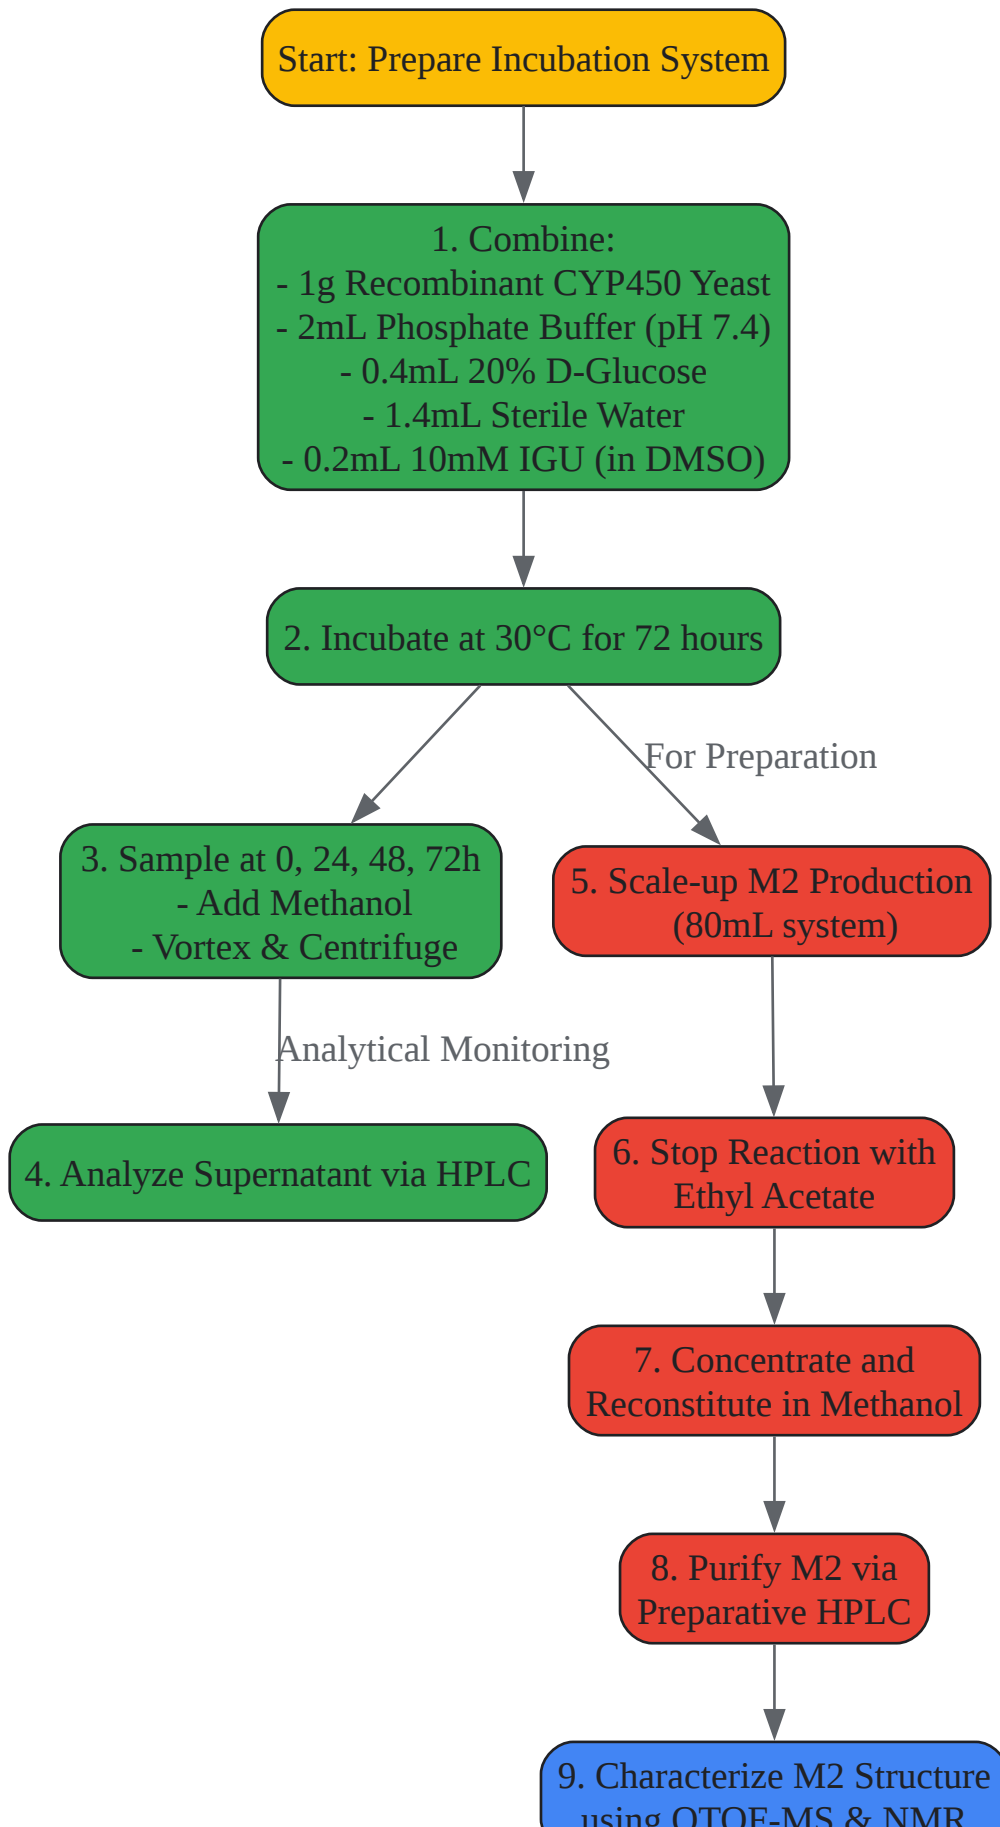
Start: Prepare Incubation System

1. Combine:
- 1g Recombinant CYP450 Yeast
- 2mL Phosphate Buffer (pH 7.4)
- 0.4mL 20% D-Glucose
- 1.4mL Sterile Water
- 0.2mL 10mM IGU (in DMSO)

2. Incubate at 30°C for 72 hours

For Preparation

3. Sample at 0, 24, 48, 72h
- Add Methanol
- Vortex & Centrifuge

5. Scale-up M2 Production (80mL system)

Analytical Monitoring

4. Analyze Supernatant via HPLC

6. Stop Reaction with Ethyl Acetate

7. Concentrate and Reconstitute in Methanol

8. Purify M2 via Preparative HPLC

9. Characterize M2 Structure using QTOF-MS & NMR